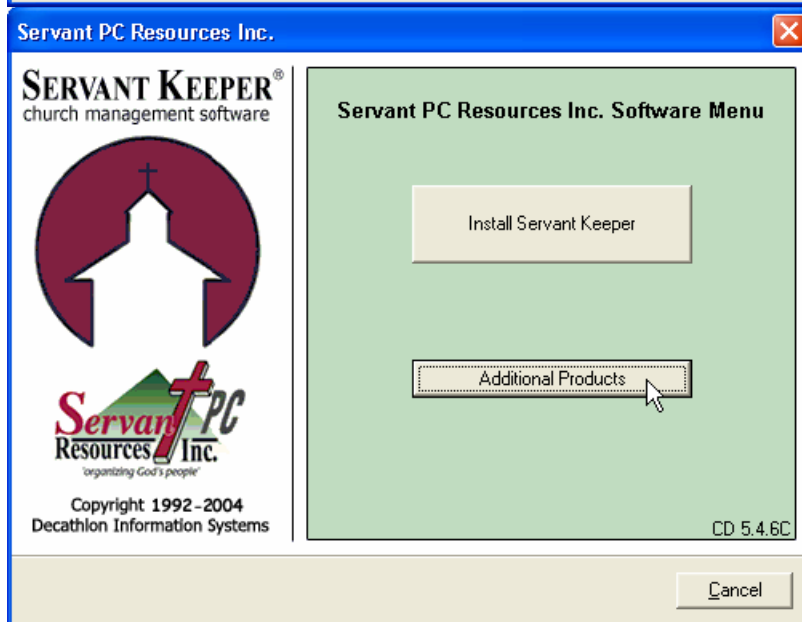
Servant PC Resources Inc.

SERVANT KEEPER®
church management software

Servant PC Resources Inc.
"organizing God's people"

Copyright 1992-2004
Decathlon Information Systems

Servant PC Resources Inc. Software Menu

Install Servant Keeper

Additional Products

CD 5.4.6C

Cancel